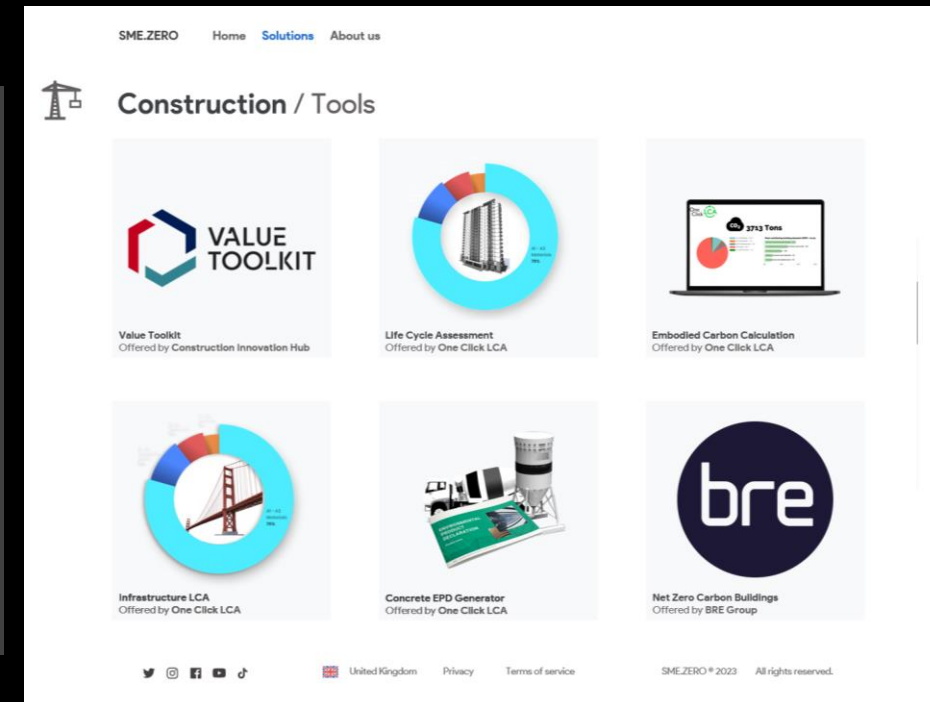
SME.ZERO Home Solutions About us

Construction / Tools

VALUE TOOLKIT

Value Toolkit
Offered by Construction Innovation Hub

Life Cycle Assessment
Offered by One Click LCA

$CO_2$ 3713 Tons

Embodied Carbon Calculation
Offered by One Click LCA

Infrastructure LCA
Offered by One Click LCA

ENVIRONMENTAL PRODUCT DECLARATION

Concrete EPD Generator
Offered by One Click LCA

bre

Net Zero Carbon Buildings
Offered by BRE Group

United Kingdom Privacy Terms of service SME.ZERO © 2023 All rights reserved.